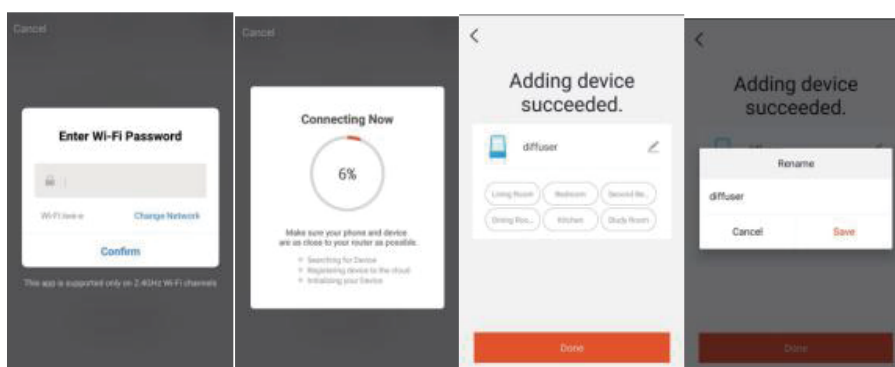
Cancel

Enter Wi-Fi Password

Wi-Fi name

Change Network

Confirm

This app is supported only on 2.4GHz Wi-Fi channels

Cancel

Connecting Now

6%

Make sure your phone and device are as close to your router as possible.

Searching for Device
Registering device to the cloud
Initializing your Device

<

Adding device succeeded.

diffuser

Living Room

Bedroom

Second Be...

Dining Roo...

Kitchen

Study Room

Done

<

Adding device succeeded.

Rename

diffuser

Cancel

Save

Done